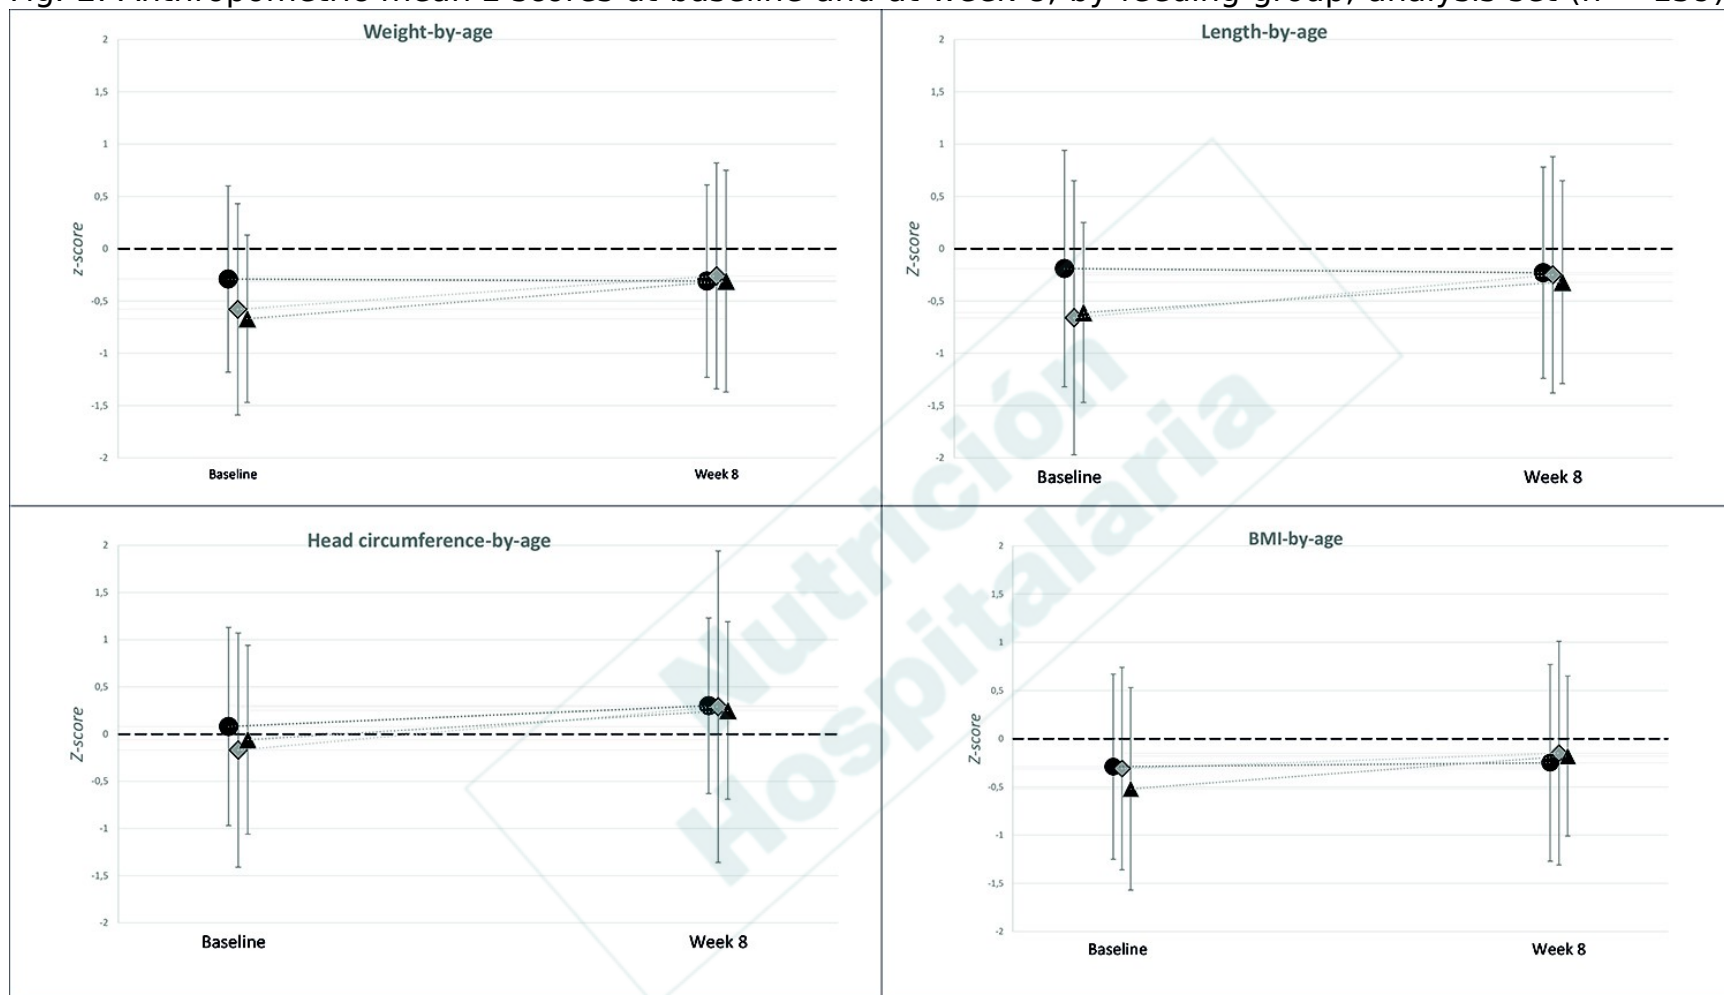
Fig. 2. Anthropometric mean z-scores at baseline and at week 8, by feeding group, analysis set ([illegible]

Weight-by-age

2
1,5
1
0,5
0
-0,5
-1
-1,5
-2

z-score

Baseline
Week 8

Length-by-age

2
1,5
1
0,5
0
-0,5
-1
-1,5
-2

Z-score

Baseline
Week 8

Head circumference-by-age

2
1,5
1
0,5
0
-0,5
-1
-1,5
-2

Z-score

Baseline
Week 8

BMI-by-age

2
1,5
1
0,5
0
-0,5
-1
-1,5
-2

Z-score

Baseline
Week 8

Nutrición Hospitalaria